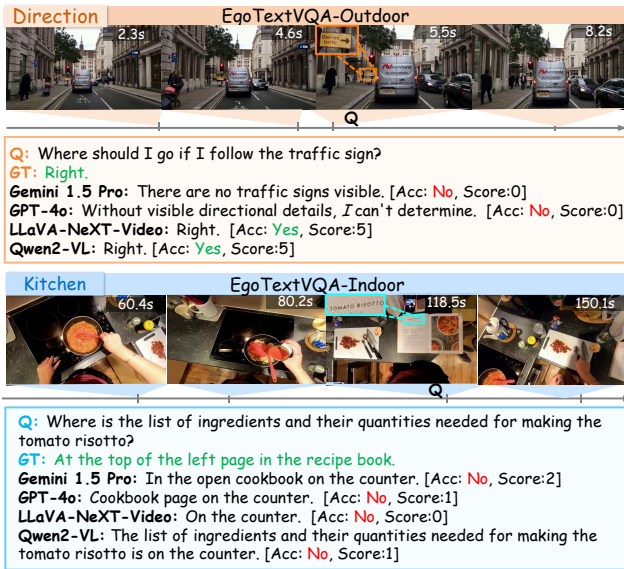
Direction

EgoTextVQA-Outdoor

2.3s

4.6s

5.5s

8.2s

Q

Q: Where should I go if I follow the traffic sign?

GT: Right.

Gemini 1.5 Pro: There are no traffic signs visible. [Acc: No, Score:0]

GPT-4o: Without visible directional details, I can't determine. [Acc: No, Score:0]

LLaVA-NeXT-Video: Right. [Acc: Yes, Score:5]

Qwen2-VL: Right. [Acc: Yes, Score:5]

Kitchen

EgoTextVQA-Indoor

60.4s

80.2s

TOMATO RISOTTO

118.5s

150.1s

Q

Q: Where is the list of ingredients and their quantities needed for making the tomato risotto?

GT: At the top of the left page in the recipe book.

Gemini 1.5 Pro: In the open cookbook on the counter. [Acc: No, Score:2]

GPT-4o: Cookbook page on the counter. [Acc: No, Score:1]

LLaVA-NeXT-Video: On the counter. [Acc: No, Score:0]

Qwen2-VL: The list of ingredients and their quantities needed for making the tomato risotto is on the counter. [Acc: No, Score:1]